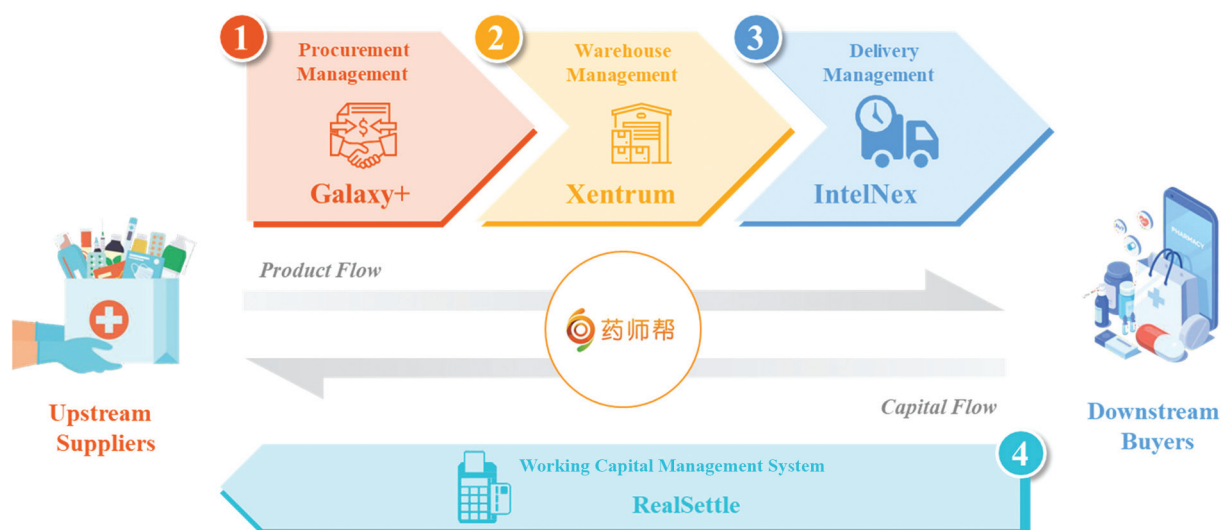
1 Procurement Management

Galaxy+

2 Warehouse Management

Xentrum

3 Delivery Management

IntelNex

Product Flow

药师帮

Capital Flow

Upstream Suppliers

PHARMACY

Downstream Buyers

Working Capital Management System

RealSettle

4